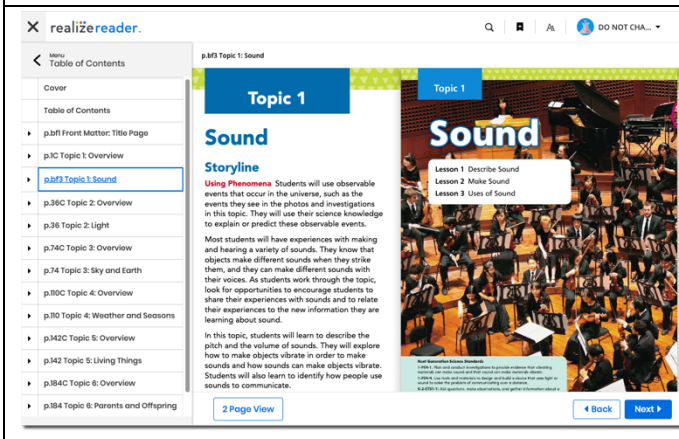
× realizereader.

DO NOT CHA...

Menu
Table of Contents

Cover

Table of Contents

p.bfi Front Matter: Title Page

p.1C Topic 1: Overview

p.bf3 Topic 1: Sound

p.36C Topic 2: Overview

p.36 Topic 2: Light

p.74C Topic 3: Overview

p.74 Topic 3: Sky and Earth

p.110C Topic 4: Overview

p.110 Topic 4: Weather and Seasons

p.142C Topic 5: Overview

p.142 Topic 5: Living Things

p.184C Topic 6: Overview

p.184 Topic 6: Parents and Offspring

p.bf3 Topic 1: Sound

Topic 1

Sound

Storyline

Using Phenomena Students will use observable events that occur in the universe, such as the events they see in the photos and investigations in this topic. They will use their science knowledge to explain or predict these observable events.

Most students will have experiences with making and hearing a variety of sounds. They know that objects make different sounds when they strike them, and they can make different sounds with their voices. As students work through the topic, look for opportunities to encourage students to share their experiences with sounds and to relate their experiences to the new information they are learning about sound.

In this topic, students will learn to describe the pitch and the volume of sounds. They will explore how to make objects vibrate in order to make sounds and how sounds can make objects vibrate. Students will also learn to identify how people use sounds to communicate.

Topic 1

Sound

Lesson 1 Describe Sound
Lesson 2 Make Sound
Lesson 3 Uses of Sound

Next Generation Science Standards
1-PS4-1. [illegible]
1-PS4-4. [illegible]
K-2-ETS1-1. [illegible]

2 Page View

◂ Back

Next ▸